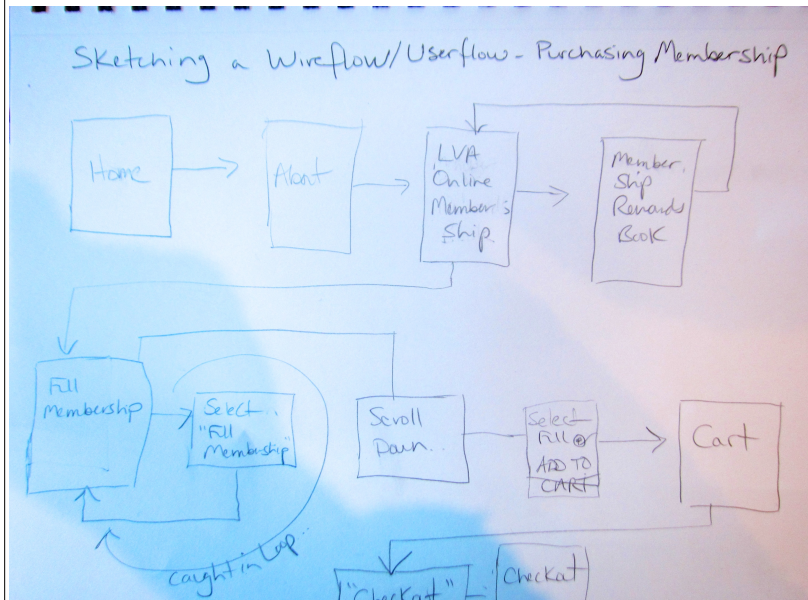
Sketching a Wireflow/Userflow - Purchasing Membership

Home

About

LVA Online Member's Ship.

Member. Ship Rewards Book

Full Membership

Select.. "Full Membership"

Scroll Down..

Select Full ADD TO CART

Cart

caught in Loop..

"Checkout"

Checkout